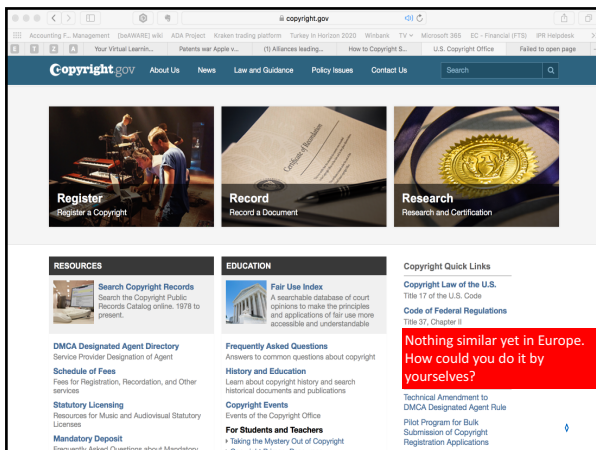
copyright.gov

Accounting F... Management (beAWARE) wiki ADA Project Kraken trading platform Turkey in Horizon 2020 Winbank TV Microsoft 365 EC - Financial (FTS) IPR Helpdesk

Your Virtual Learnin... Patents war Apple v... (1) Alliances leading... How to Copyright S... U.S. Copyright Office Failed to open page

Copyright.gov About Us News Law and Guidance Policy Issues Contact Us Search

Register
Register a Copyright

Record
Record a Document

Research
Research and Certification

RESOURCES

Search Copyright Records
Search the Copyright Public Records Catalog online. 1978 to present.

DMCA Designated Agent Directory
Service Provider Designation of Agent

Schedule of Fees
Fees for Registration, Recordation, and Other services

Statutory Licensing
Resources for Music and Audiovisual Statutory Licenses

Mandatory Deposit
Frequently Asked Questions about Mandatory

EDUCATION

Fair Use Index
A searchable database of court opinions to make the principles and applications of fair use more accessible and understandable

Frequently Asked Questions
Answers to common questions about copyright

History and Education
Learn about copyright history and search historical documents and publications

Copyright Events
Events of the Copyright Office

For Students and Teachers
› Taking the Mystery Out of Copyright

Copyright Quick Links

Copyright Law of the U.S.
Title 17 of the U.S. Code

Code of Federal Regulations
Title 37, Chapter II

Nothing similar yet in Europe. How could you do it by yourselves?

Technical Amendment to DMCA Designated Agent Rule

Pilot Program for Bulk Submission of Copyright Registration Applications